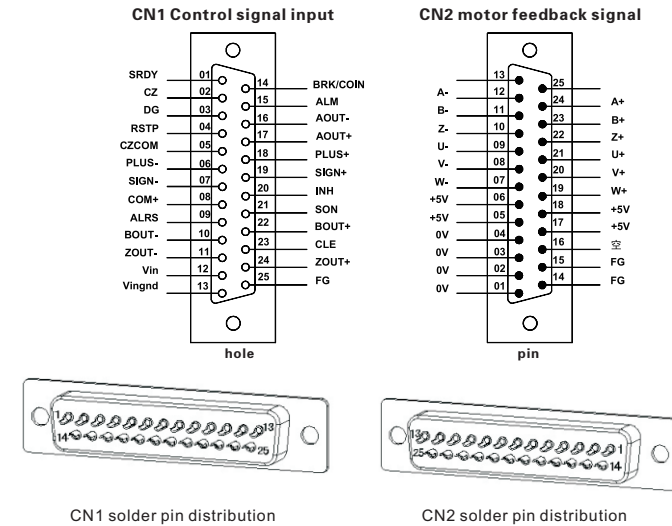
CN1 Control signal input

SRDY 01
CZ 02
DG 03
RSTP 04
CZCOM 05
PLUS- 06
SIGN- 07
COM+ 08
ALRS 09
BOUT- 10
ZOUT- 11
Vin 12
Vingnd 13
14 BRK/COIN
15 ALM
16 AOUT-
17 AOUT+
18 PLUS+
19 SIGN+
20 INH
21 SON
22 BOUT+
23 CLE
24 ZOUT+
25 FG

hole

CN2 motor feedback signal

13
A- 12
B- 11
Z- 10
U- 09
V- 08
W- 07
+5V 06
+5V 05
0V 04
0V 03
0V 02
0V 01
25
24 A+
23 B+
22 Z+
21 U+
20 V+
19 W+
18 +5V
17 +5V
16 空
15 FG
14 FG

pin

1 13
14 25

CN1 solder pin distribution

13 1
25 14

CN2 solder pin distribution